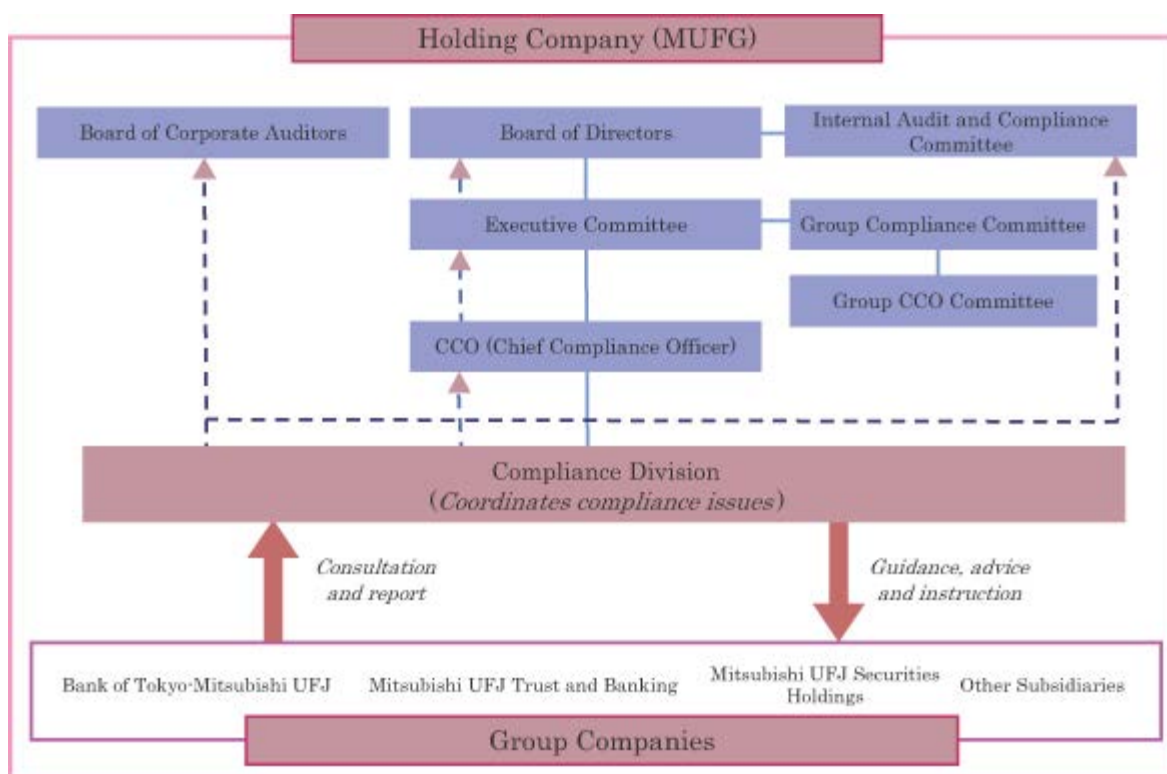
Holding Company (MUFG)

Board of Corporate Auditors

Board of Directors

Internal Audit and Compliance Committee

Executive Committee

Group Compliance Committee

Group CCO Committee

CCO (Chief Compliance Officer)

Compliance Division
(*Coordinates compliance issues*)

*Consultation and report*

*Guidance, advice and instruction*

Bank of Tokyo-Mitsubishi UFJ

Mitsubishi UFJ Trust and Banking

Mitsubishi UFJ Securities Holdings

Other Subsidiaries

Group Companies